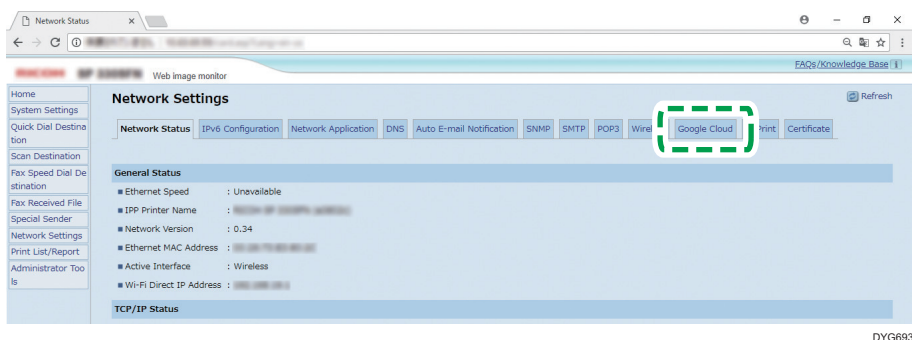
Network Status ×

Web image monitor

FAQs/Knowledge Base

Home
System Settings
Quick Dial Destination
Scan Destination
Fax Speed Dial Destination
Fax Received File
Special Sender
Network Settings
Print List/Report
Administrator Tools

Network Settings

Refresh

Network Status | IPv6 Configuration | Network Application | DNS | Auto E-mail Notification | SNMP | SMTP | POP3 | Wirel | Google Cloud | Print | Certificate

General Status

Ethernet Speed : Unavailable
IPP Printer Name : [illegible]
Network Version : 0.34
Ethernet MAC Address : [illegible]
Active Interface : Wireless
Wi-Fi Direct IP Address : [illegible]

TCP/IP Status

DYG693